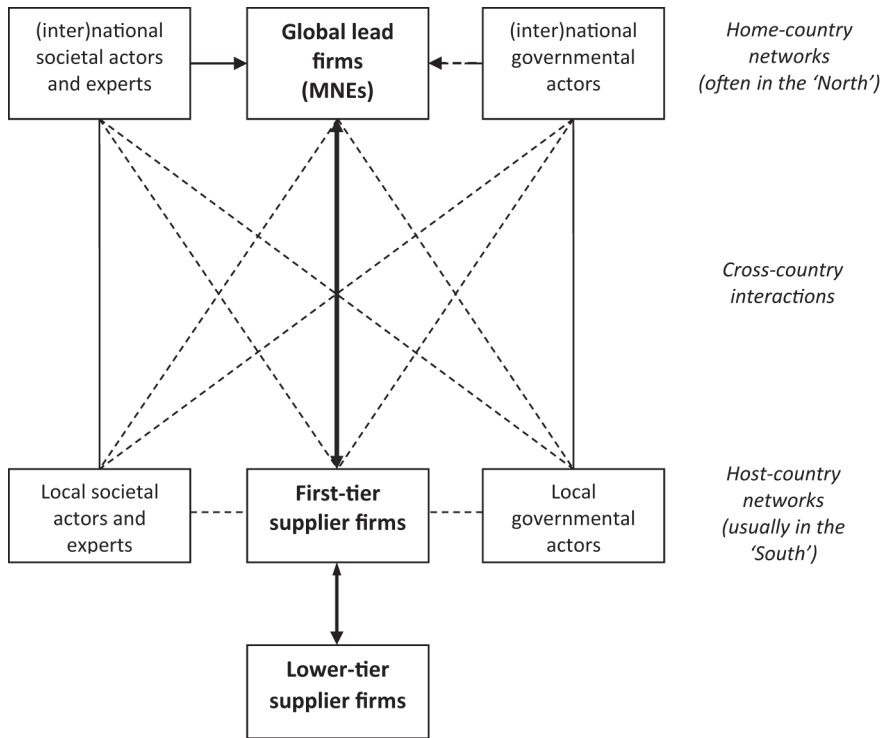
(inter)national societal actors and experts

Global lead firms (MNEs)

(inter)national governmental actors

Home-country networks (often in the 'North')

Cross-country interactions

Local societal actors and experts

First-tier supplier firms

Local governmental actors

Host-country networks (usually in the 'South')

Lower-tier supplier firms